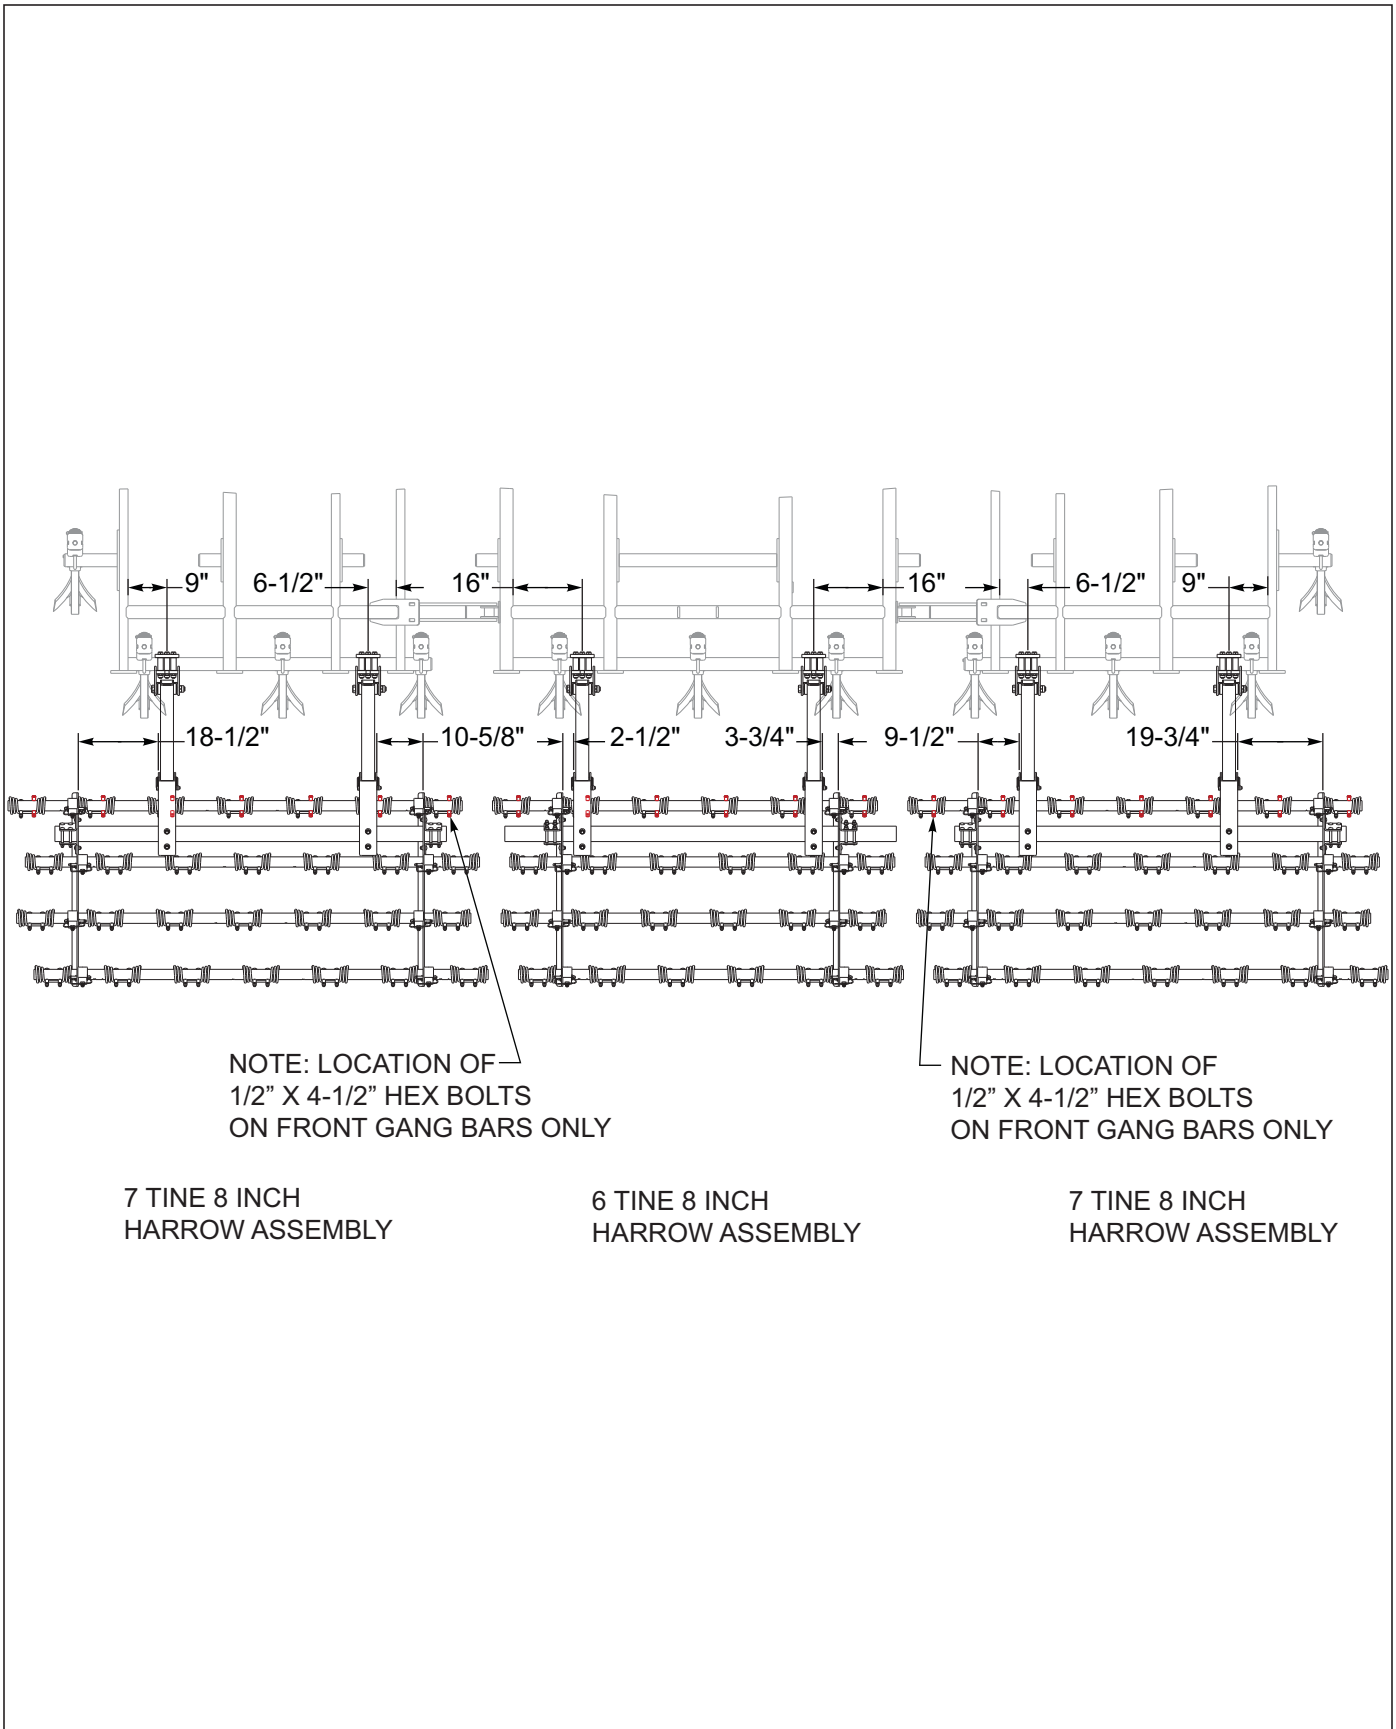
9"
6-1/2"
16"
16"
6-1/2"
9"

18-1/2"
10-5/8"
2-1/2"
3-3/4"
9-1/2"
19-3/4"

NOTE: LOCATION OF 1/2” X 4-1/2” HEX BOLTS ON FRONT GANG BARS ONLY

NOTE: LOCATION OF 1/2” X 4-1/2” HEX BOLTS ON FRONT GANG BARS ONLY

7 TINE 8 INCH HARROW ASSEMBLY

6 TINE 8 INCH HARROW ASSEMBLY

7 TINE 8 INCH HARROW ASSEMBLY